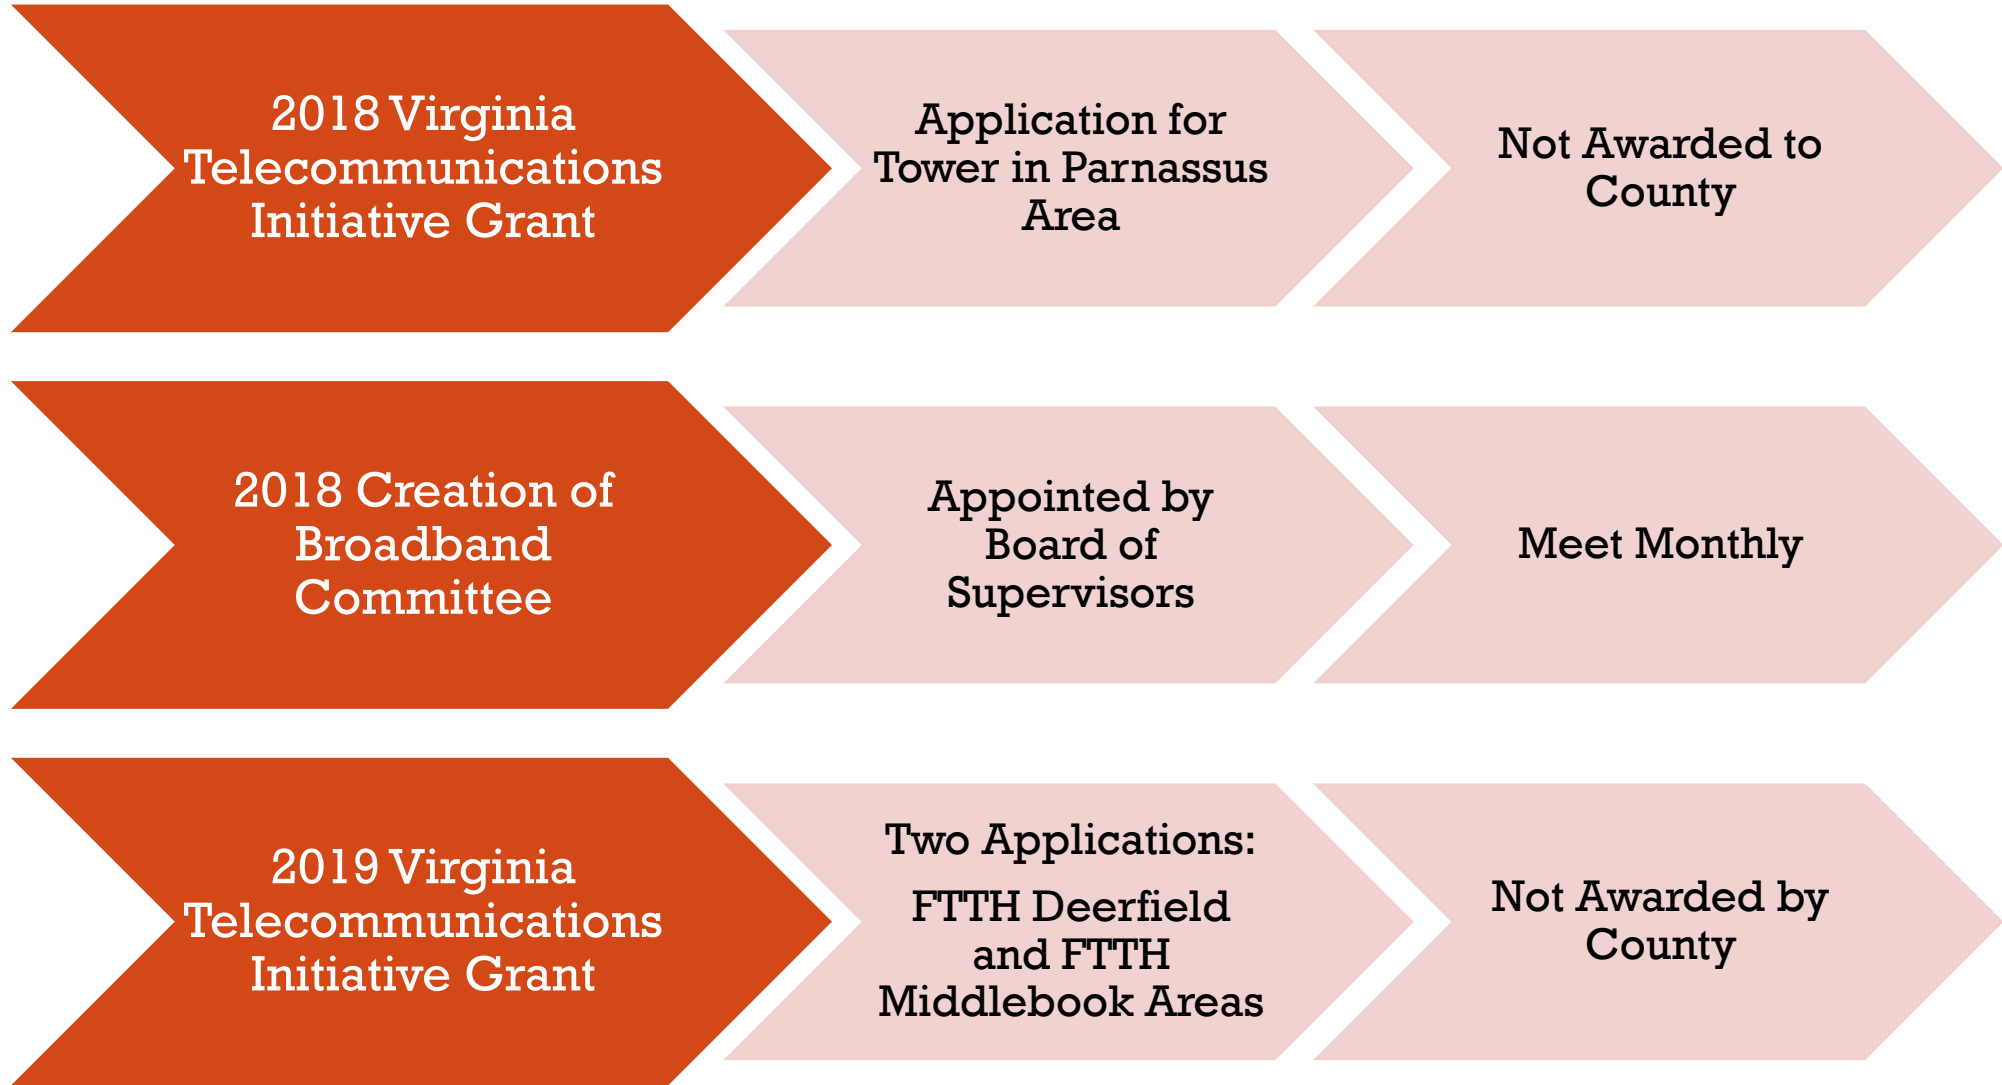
2018 Virginia Telecommunications Initiative Grant

Application for Tower in Parnassus Area

Not Awarded to County

2018 Creation of Broadband Committee

Appointed by Board of Supervisors

Meet Monthly

2019 Virginia Telecommunications Initiative Grant

Two Applications:

FTTH Deerfield and FTTH Middlebook Areas

Not Awarded by County